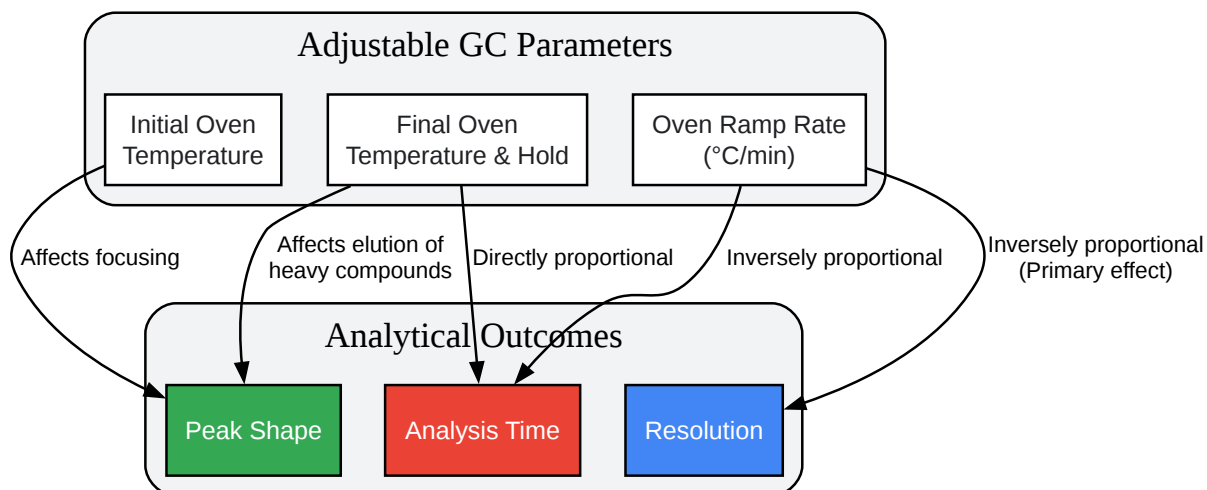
Adjustable GC Parameters

Initial Oven Temperature

Final Oven Temperature & Hold

Oven Ramp Rate (°C/min)

Affects focusing

Affects elution of heavy compounds

Directly proportional

Inversely proportional

Inversely proportional (Primary effect)

Analytical Outcomes

Peak Shape

Analysis Time

Resolution